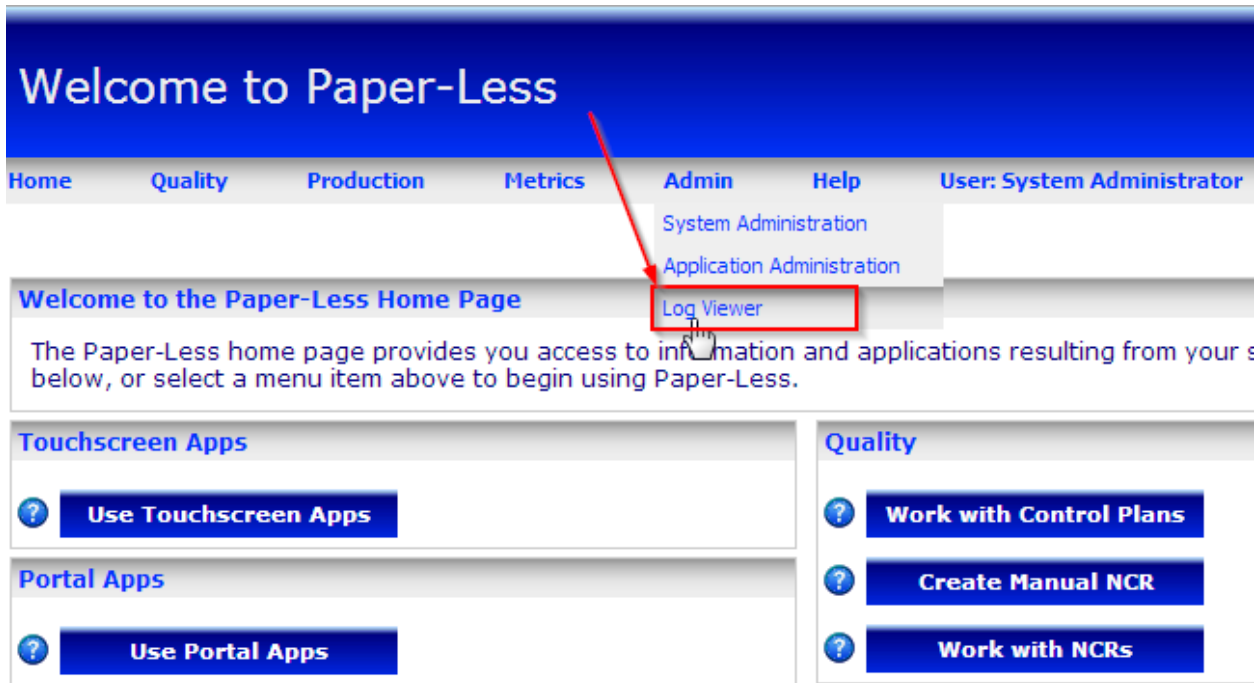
Welcome to Paper-Less

Home Quality Production Metrics Admin Help User: System Administrator

System Administration
Application Administration
Log Viewer

Welcome to the Paper-Less Home Page

The Paper-Less home page provides you access to inf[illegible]mation and applications resulting from your s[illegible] below, or select a menu item above to begin using Paper-Less.

Touchscreen Apps

Use Touchscreen Apps

Portal Apps

Use Portal Apps

Quality

Work with Control Plans

Create Manual NCR

Work with NCRs